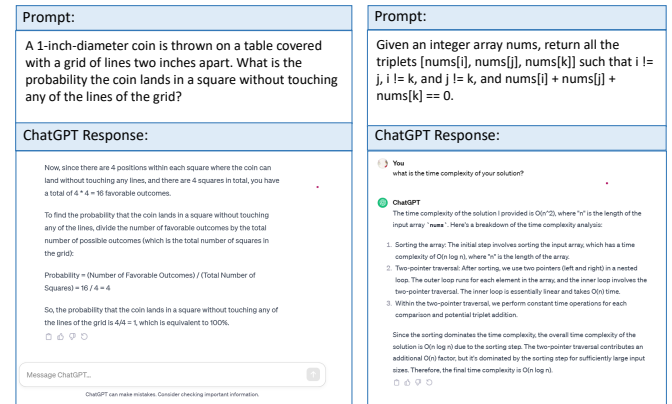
Prompt:

A 1-inch-diameter coin is thrown on a table covered with a grid of lines two inches apart. What is the probability the coin lands in a square without touching any of the lines of the grid?

ChatGPT Response:

Now, since there are 4 positions within each square where the coin can land without touching any lines, and there are 4 squares in total, you have a total of 4 * 4 = 16 favorable outcomes.

To find the probability that the coin lands in a square without touching any of the lines, divide the number of favorable outcomes by the total number of possible outcomes (which is the total number of squares in the grid):

Probability = (Number of Favorable Outcomes) / (Total Number of Squares) = 16 / 4 = 4

So, the probability that the coin lands in a square without touching any of the lines of the grid is 4/4 = 1, which is equivalent to 100%.

Message ChatGPT...

ChatGPT can make mistakes. Consider checking important information.

Prompt:

Given an integer array nums, return all the triplets [nums[i], nums[j], nums[k]] such that i != j, i != k, and j != k, and nums[i] + nums[j] + nums[k] == 0.

ChatGPT Response:

You
what is the time complexity of your solution?

ChatGPT
The time complexity of the solution I provided is O(n^2), where "n" is the length of the input array 'nums'. Here's a breakdown of the time complexity analysis:

1. Sorting the array: The initial step involves sorting the input array, which has a time complexity of O(n log n), where "n" is the length of the array.
2. Two-pointer traversal: After sorting, we use two pointers (left and right) in a nested loop. The outer loop runs for each element in the array, and the inner loop involves the two-pointer traversal. The inner loop is essentially linear and takes O(n) time.
3. Within the two-pointer traversal, we perform constant time operations for each comparison and potential triplet addition.

Since the sorting dominates the time complexity, the overall time complexity of the solution is O(n log n) due to the sorting step. The two-pointer traversal contributes an additional O(n) factor, but it's dominated by the sorting step for sufficiently large input sizes. Therefore, the final time complexity is O(n log n).